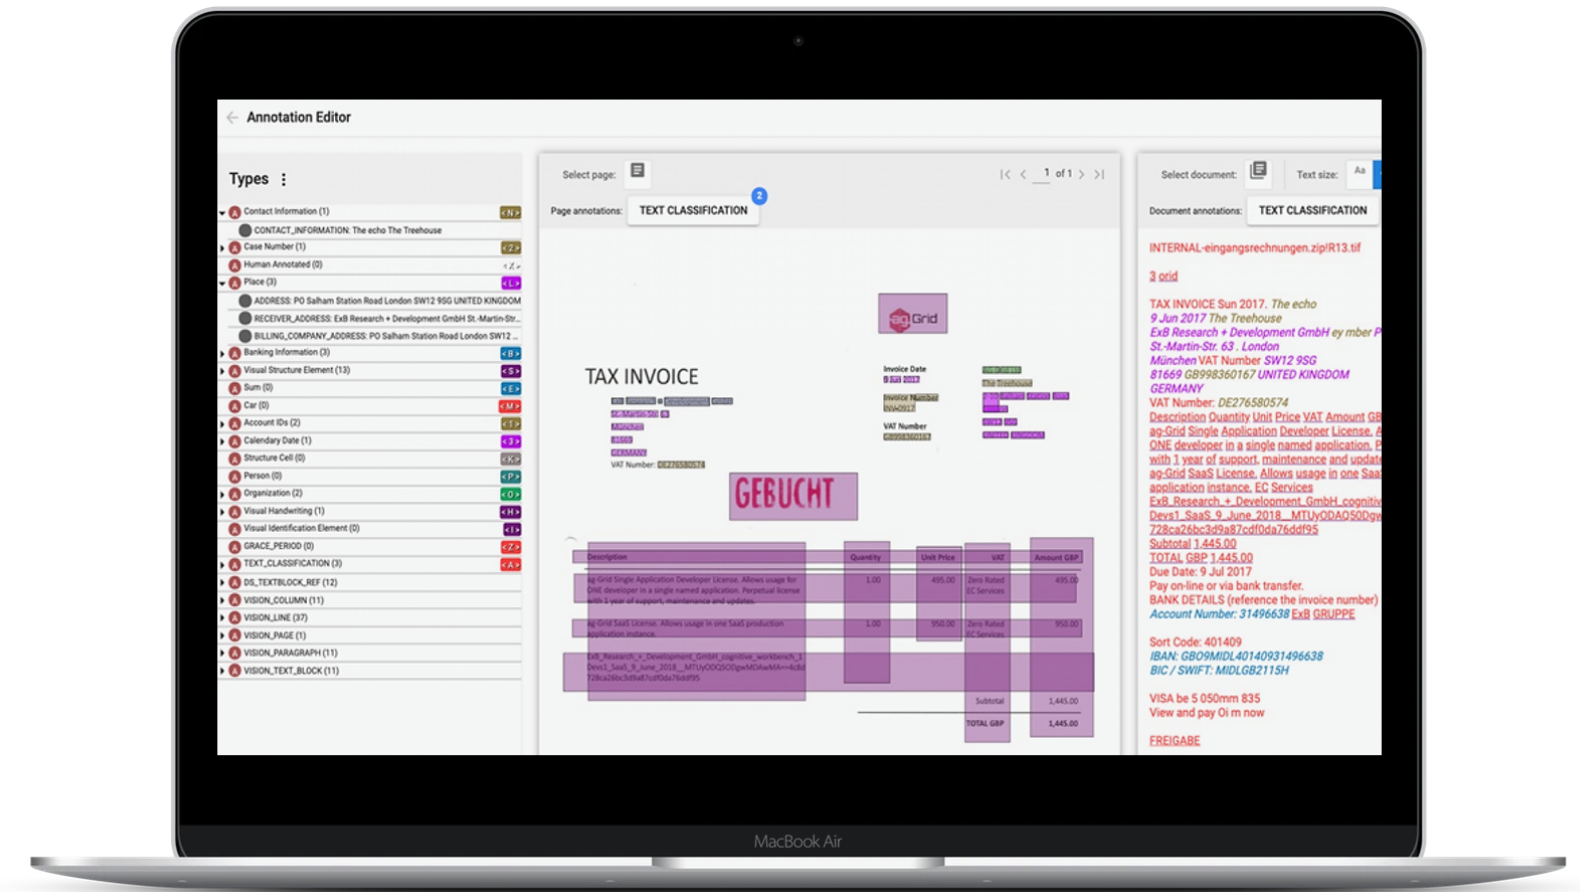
Annotation Editor

Types ⋮

Contact Information (1) <N>
CONTACT_INFORMATION: The echo The Treehouse
Case Number (1) <Z>
Human Annotated (0)
Place (3) <L>
ADDRESS: PO Salham Station Road London SW12 9SG UNITED KINGDOM
RECEIVER_ADDRESS: ExB Research + Development GmbH St.-Martin-Str.
BILLING_COMPANY_ADDRESS: PO Salham Station Road London SW12
Banking Information (3) <B>
Visual Structure Element (13) <S>
Sum (0) <E>
Car (0) <M>
Account IDs (2) <I>
Calendary Date (1) <3>
Structure Cell (0) <K>
Person (0) <P>
Organization (2) <O>
Visual Handwriting (1) <H>
Visual Identification Element (0) <I>
GRACE_PERIOD (0) <Z>
TEXT_CLASSIFICATION (3) <A>
DS_TEXTBLOCK_REF (12)
VISION_COLUMN (11)
VISION_LINE (37)
VISION_PAGE (1)
VISION_PARAGRAPH (11)
VISION_TEXT_BLOCK (11)

Select page: 1 of 1
Page annotations: TEXT CLASSIFICATION 2

ag Grid
TAX INVOICE
Invoice Date
Invoice Number
VAT Number
VAT Number:
GEBUCHT

| Description | Quantity | Unit Price | VAT | Amount GBP |
|---|---|---|---|---|
| ag-Grid Single Application Developer License. Allows usage for ONE developer in a single named application. Perpetual license with 1 year of support, maintenance and updates. | 1.00 | 495.00 | Zero Rated EC Services | 495.00 |
| ag-Grid SaaS License. Allows usage in one SaaS production application instance. | 1.00 | 950.00 | Zero Rated EC Services | 950.00 |
| ExB_Research_+_Development_GmbH_cognitive_workbench_1 Devs1_SaaS_9_June_2018__MTUyODQ5ODgwMDAwMA==cd 728ca26bc3d9a87cdf0da76ddf95 | | | | |
| | | | Subtotal | 1,445.00 |
| | | | TOTAL GBP | 1,445.00 |

Select document: Text size: Aa
Document annotations: TEXT CLASSIFICATION

INTERNAL-eingangsrechnungen.zip!R13.tif

3 grid

TAX INVOICE Sun 2017. The echo
9 Jun 2017 The Treehouse
ExB Research + Development GmbH ey mber P
St.-Martin-Str. 63 . London
München VAT Number SW12 9SG
81669 GB998360167 UNITED KINGDOM
GERMANY
VAT Number: DE276580574
Description Quantity Unit Price VAT Amount GB
ag-Grid Single Application Developer License. A
ONE developer in a single named application. P
with 1 year of support, maintenance and updat
ag-Grid SaaS License. Allows usage in one Saa
application instance. EC Services
ExB_Research_+_Development_GmbH_cogniti
Devs1_SaaS_9_June_2018__MTUyODQ5ODgw
728ca26bc3d9a87cdf0da76ddf95
Subtotal 1,445.00
TOTAL GBP 1,445.00
Due Date: 9 Jul 2017
Pay on-line or via bank transfer.
BANK DETAILS (reference the invoice number)
Account Number: 31496638 ExB GRUPPE

Sort Code: 401409
IBAN: GBO9MIDL40140931496638
BIC / SWIFT: MIDLGB2115H

VISA be 5 050mm 835
View and pay Oi m now

FREIGABE

MacBook Air